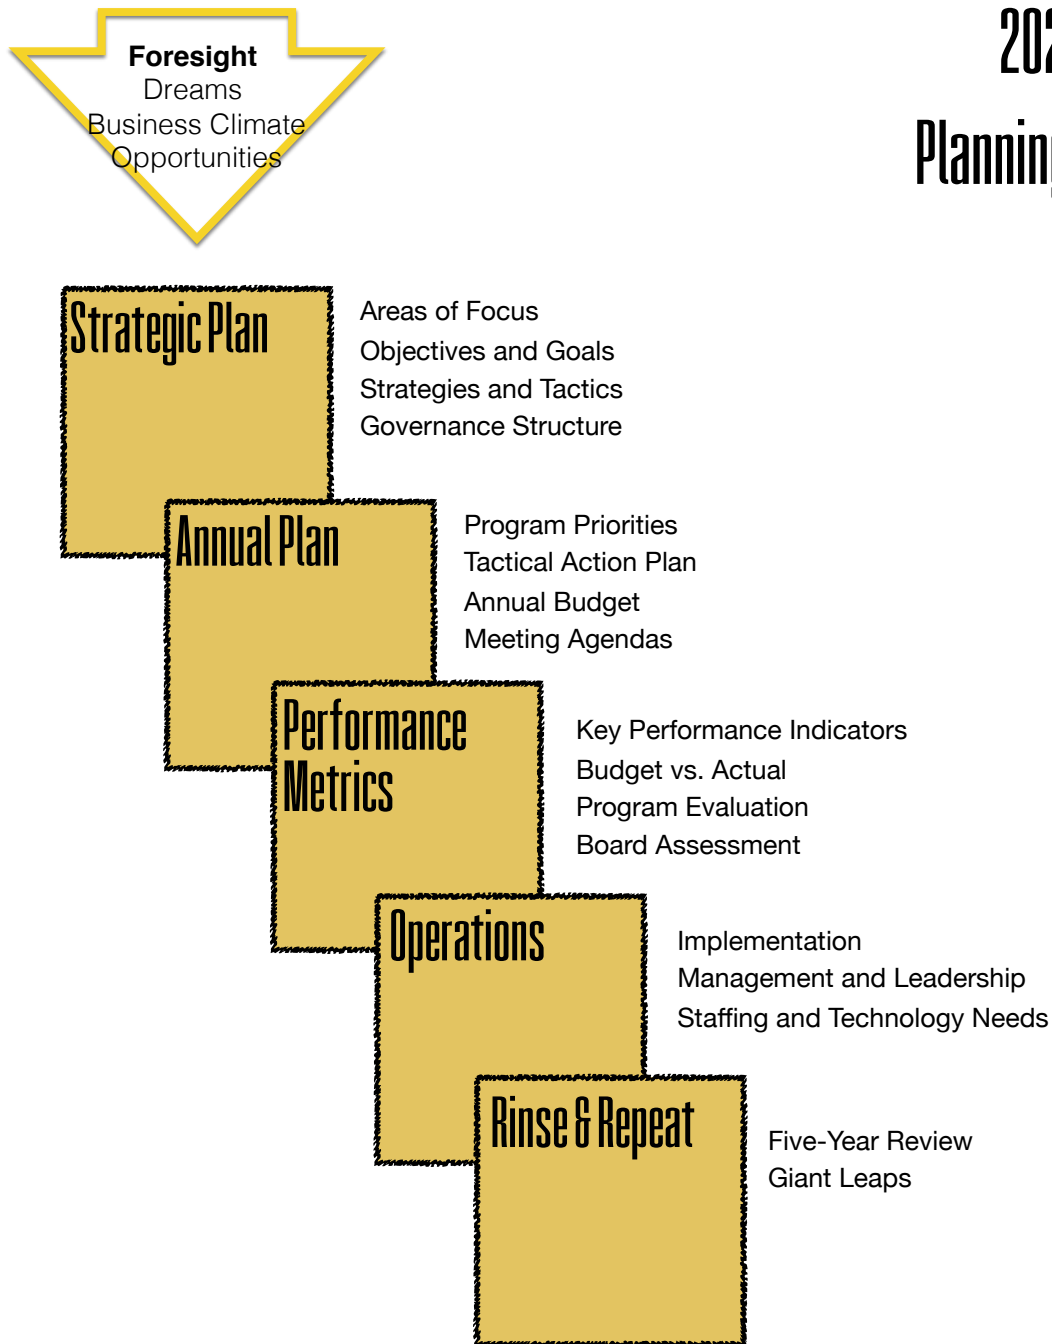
Foresight
Dreams
Business Climate
Opportunities

202

Plannin

Strategic Plan

Areas of Focus
Objectives and Goals
Strategies and Tactics
Governance Structure

Annual Plan

Program Priorities
Tactical Action Plan
Annual Budget
Meeting Agendas

Performance Metrics

Key Performance Indicators
Budget vs. Actual
Program Evaluation
Board Assessment

Operations

Implementation
Management and Leadership
Staffing and Technology Needs

Rinse & Repeat

Five-Year Review
Giant Leaps